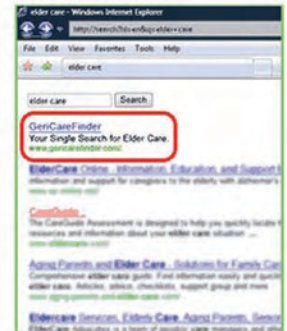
elder care - Windows Internet Explorer
http://search?ds-en&q=elder+care
File Edit View Favorites Tools Help
elder care
elder care
Search
GeriCareFinder
Your Single Search for Elder Care.
www.gericarefinder.com/
ElderCare Online - Information, Education, and Support f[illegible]
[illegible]
CareGuide
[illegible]
www.eldercare.com/
Aging Parents and Elder Care - Solutions for Family Car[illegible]
Comprehensive elder care guide. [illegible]
www.aging-parents-and-elder-care.com/
Eldercare Services, Elderly Care, Aging Parents, Senior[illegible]
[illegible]